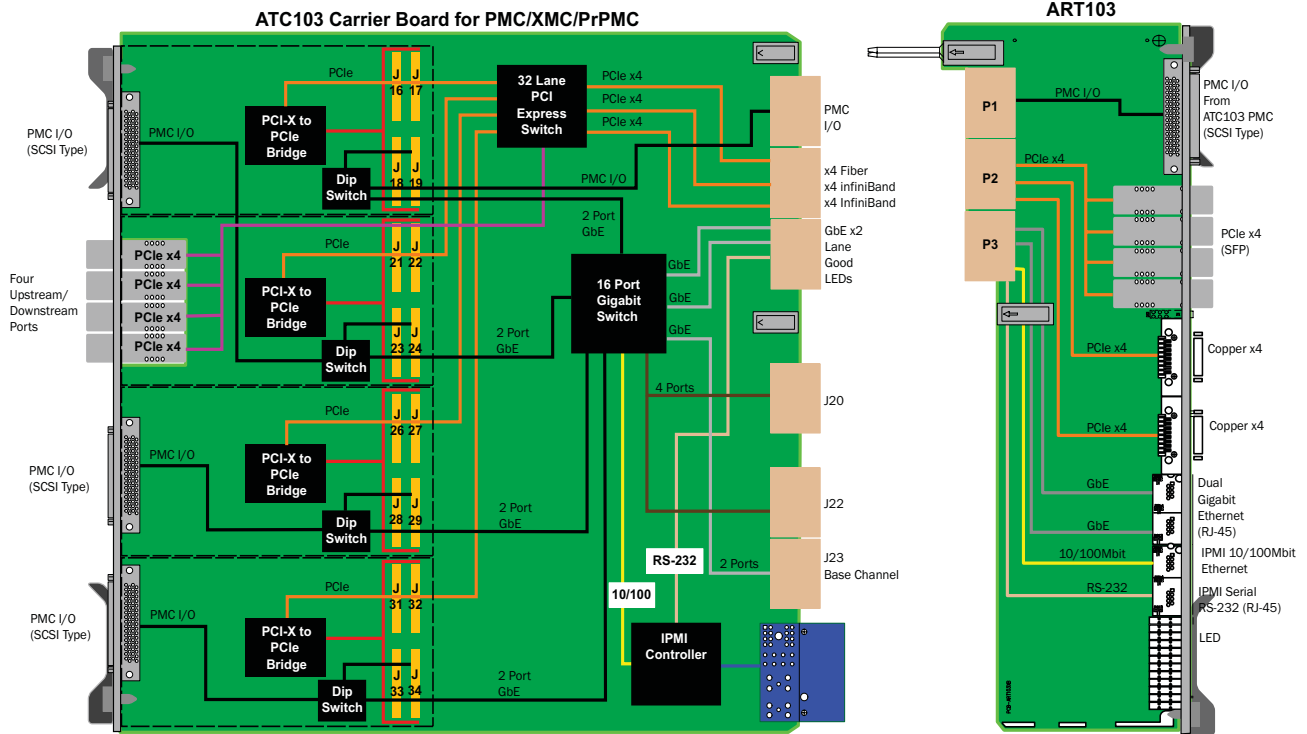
ATC103 Carrier Board for PMC/XMC/PrPMC

ART103

PMC I/O (SCSI Type)

PMC I/O

PCIe

PCI-X to PCIe Bridge

J 16 J 17

J 18 J 19

Dip Switch

32 Lane PCI Express Switch

PCIe x4
PCIe x4
PCIe x4

PMC I/O

PMC I/O

x4 Fiber
x4 infiniBand
x4 InfiniBand

2 Port GbE

GbE x2 Lane Good LEDs

Four Upstream/ Downstream Ports

PCIe x4
PCIe x4
PCIe x4
PCIe x4

PCIe

J 21 J 22

PCI-X to PCIe Bridge

J 23 J 24

Dip Switch

16 Port Gigabit Switch

GbE
GbE
GbE

2 Port GbE

4 Ports

J20

PMC I/O (SCSI Type)

PMC I/O

PCIe

J 26 J 27

PCI-X to PCIe Bridge

J 28 J 29

Dip Switch

2 Port GbE

J22

RS-232

2 Ports

J23 Base Channel

10/100

PMC I/O (SCSI Type)

PMC I/O

PCIe

J 31 J 32

PCI-X to PCIe Bridge

J 33 J 34

Dip Switch

2 Port GbE

IPMI Controller

P1

PMC I/O

PMC I/O From ATC103 PMC (SCSI Type)

P2

PCIe x4

P3

PCIe x4 (SFP)

PCIe x4

Copper x4

PCIe x4

Copper x4

GbE

Dual Gigabit Ethernet (RJ-45)

GbE

10/100Mbit

IPMI 10/100Mbit Ethernet

RS-232

IPMI Serial RS-232 (RJ-45)

LED